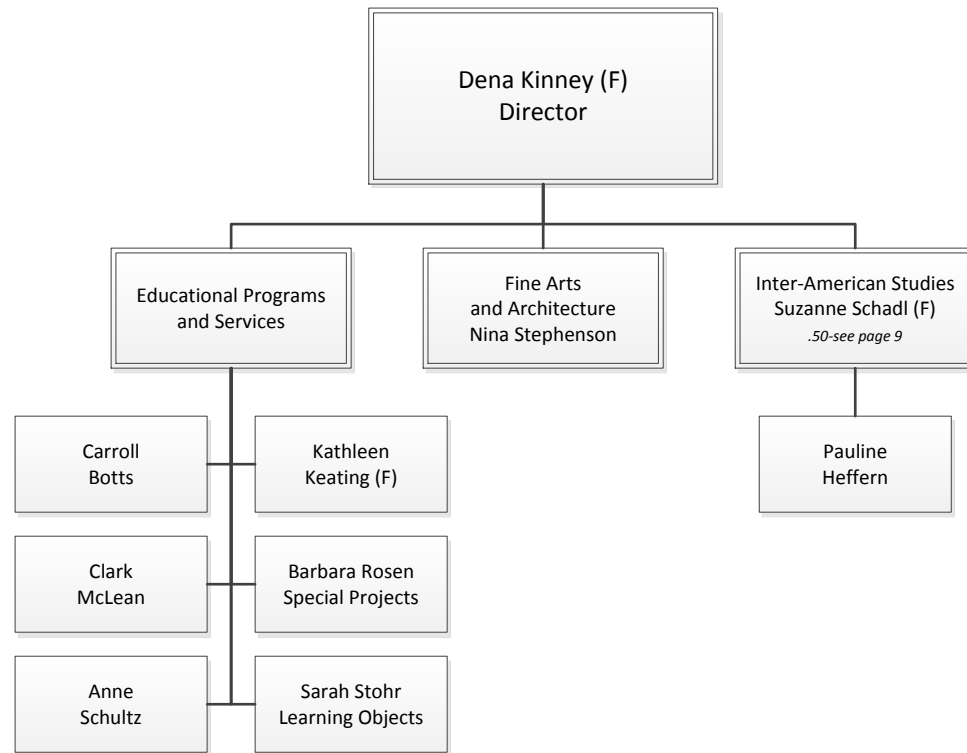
Dena Kinney (F)
Director

Educational Programs and Services

Fine Arts and Architecture
Nina Stephenson

Inter-American Studies
Suzanne Schadl (F)
.50-see page 9

Carroll Botts

Kathleen Keating (F)

Clark McLean

Barbara Rosen
Special Projects

Anne Schultz

Sarah Stohr
Learning Objects

Pauline Heffern